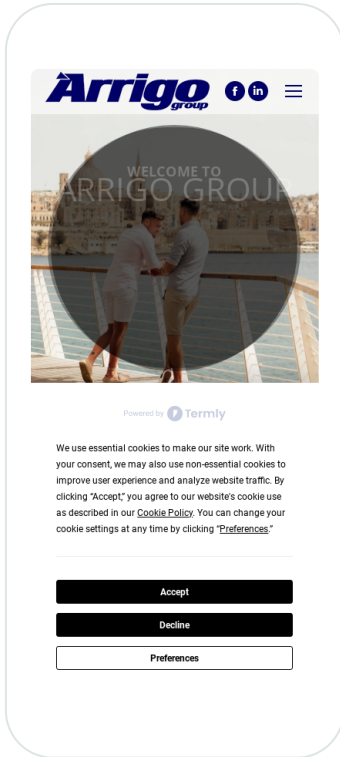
Arrigo group

f in

WELCOME TO
ARRIGO GROUP

Powered by Termly

We use essential cookies to make our site work. With your consent, we may also use non-essential cookies to improve user experience and analyze website traffic. By clicking "Accept," you agree to our website's cookie use as described in our Cookie Policy. You can change your cookie settings at any time by clicking "Preferences."

Accept

Decline

Preferences